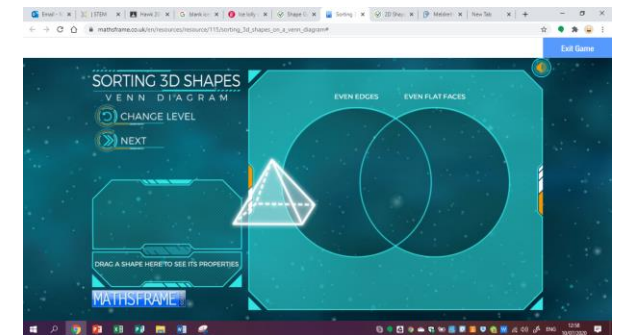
Email - | STEM | Have 2 | blank c | Ice lolly | Shape | Sorting | 3D Shap | Maldon | New Tab

mathsframe.co.uk/en/resources/resource/115/sorting_3d_shapes_on_a_venn_diagram#

Exit Game

SORTING 3D SHAPES
VENN DIAGRAM

CHANGE LEVEL

NEXT

EVEN EDGES

EVEN FLAT FACES

DRAG A SHAPE HERE TO SEE ITS PROPERTIES

MATHSFRAME

ENG 12:58 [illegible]